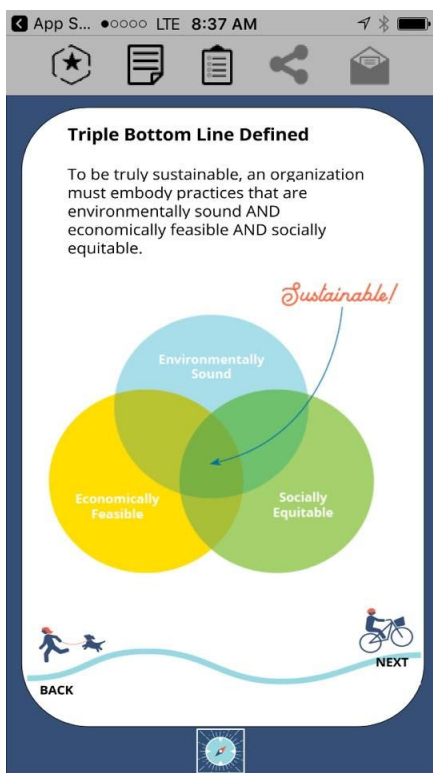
App S... ●○○○○ LTE 8:37 AM

Triple Bottom Line Defined

To be truly sustainable, an organization must embody practices that are environmentally sound AND economically feasible AND socially equitable.

Sustainable!

Environmentally Sound

Economically Feasible

Socially Equitable

BACK

NEXT